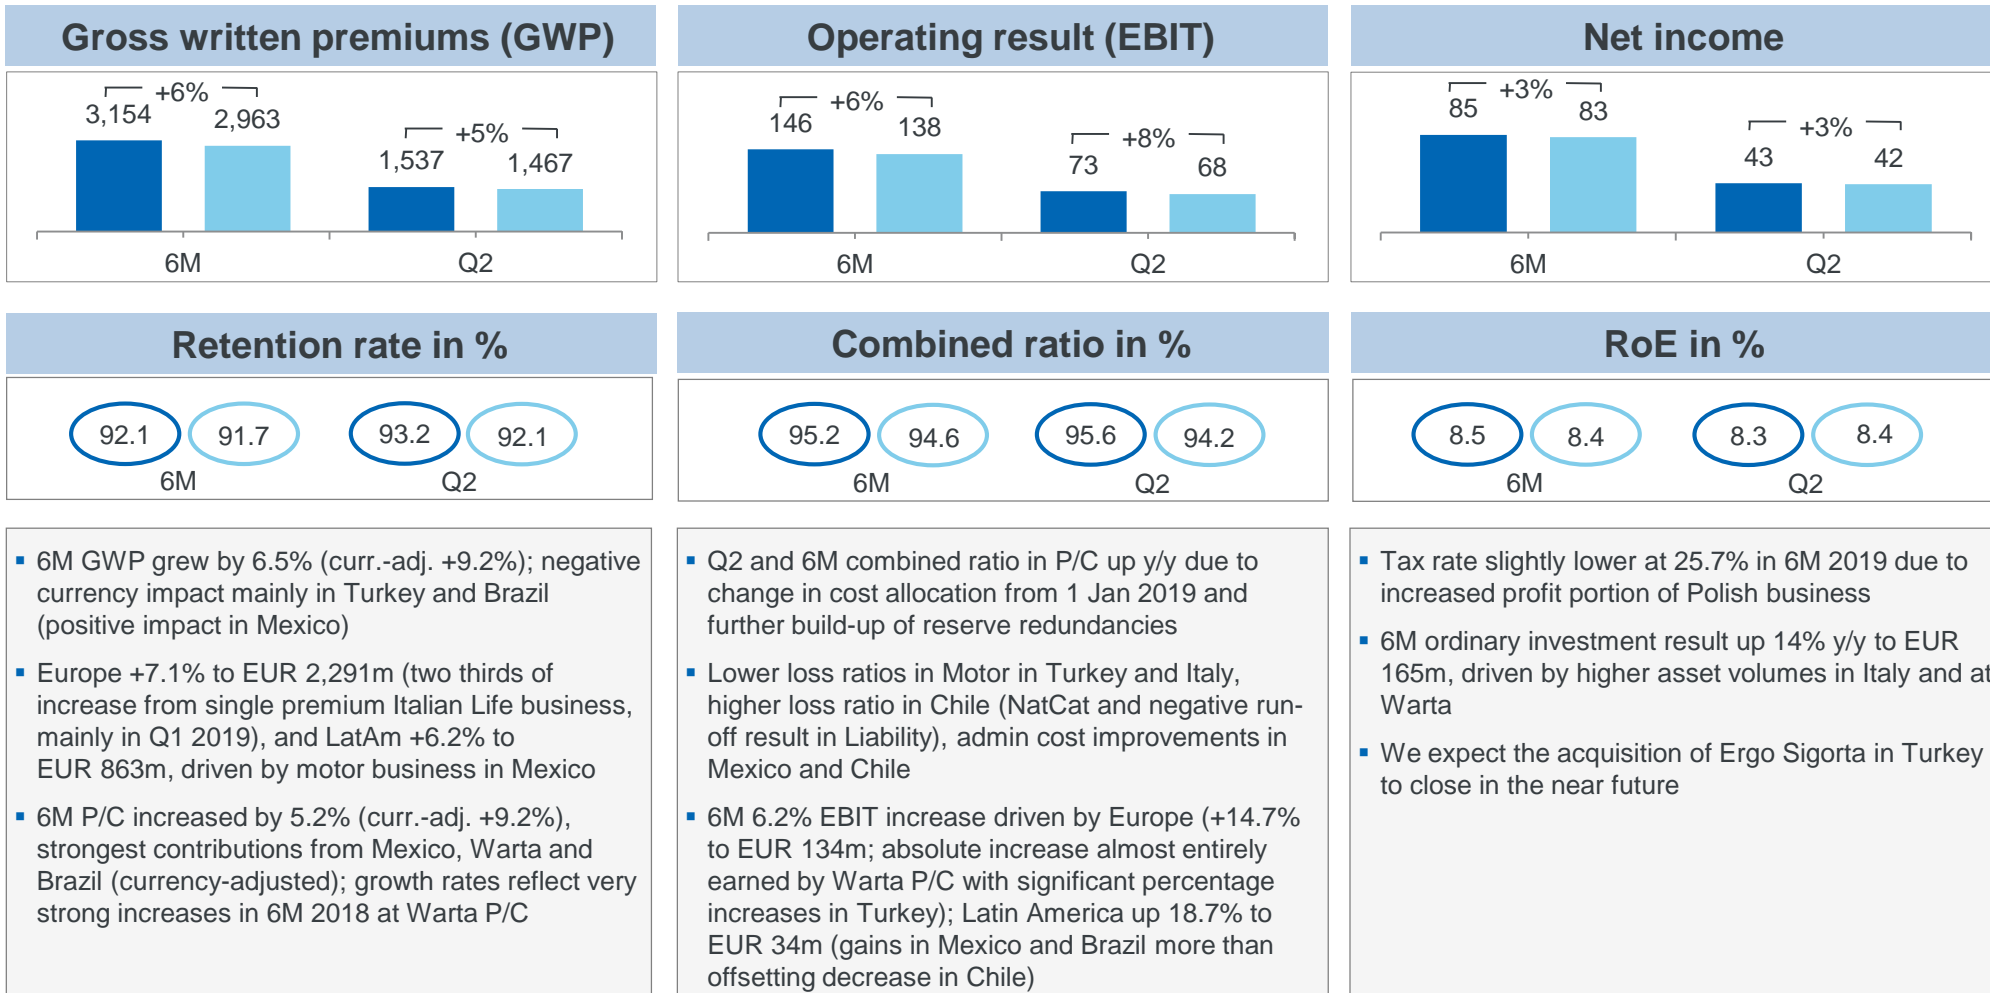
Gross written premiums (GWP)

+6%
3,154
2,963
+5%
1,537
1,467
6M
Q2

Operating result (EBIT)

+6%
146
138
+8%
73
68
6M
Q2

Net income

+3%
85
83
+3%
43
42
6M
Q2

Retention rate in %

92.1
91.7
93.2
92.1
6M
Q2

Combined ratio in %

95.2
94.6
95.6
94.2
6M
Q2

RoE in %

8.5
8.4
8.3
8.4
6M
Q2

- 6M GWP grew by 6.5% (curr.-adj. +9.2%); negative currency impact mainly in Turkey and Brazil (positive impact in Mexico)
- Europe +7.1% to EUR 2,291m (two thirds of increase from single premium Italian Life business, mainly in Q1 2019), and LatAm +6.2% to EUR 863m, driven by motor business in Mexico
- 6M P/C increased by 5.2% (curr.-adj. +9.2%), strongest contributions from Mexico, Warta and Brazil (currency-adjusted); growth rates reflect very strong increases in 6M 2018 at Warta P/C

- Q2 and 6M combined ratio in P/C up y/y due to change in cost allocation from 1 Jan 2019 and further build-up of reserve redundancies
- Lower loss ratios in Motor in Turkey and Italy, higher loss ratio in Chile (NatCat and negative run-off result in Liability), admin cost improvements in Mexico and Chile
- 6M 6.2% EBIT increase driven by Europe (+14.7% to EUR 134m; absolute increase almost entirely earned by Warta P/C with significant percentage increases in Turkey); Latin America up 18.7% to EUR 34m (gains in Mexico and Brazil more than offsetting decrease in Chile)

- Tax rate slightly lower at 25.7% in 6M 2019 due to increased profit portion of Polish business
- 6M ordinary investment result up 14% y/y to EUR 165m, driven by higher asset volumes in Italy and at Warta
- We expect the acquisition of Ergo Sigorta in Turkey to close in the near future